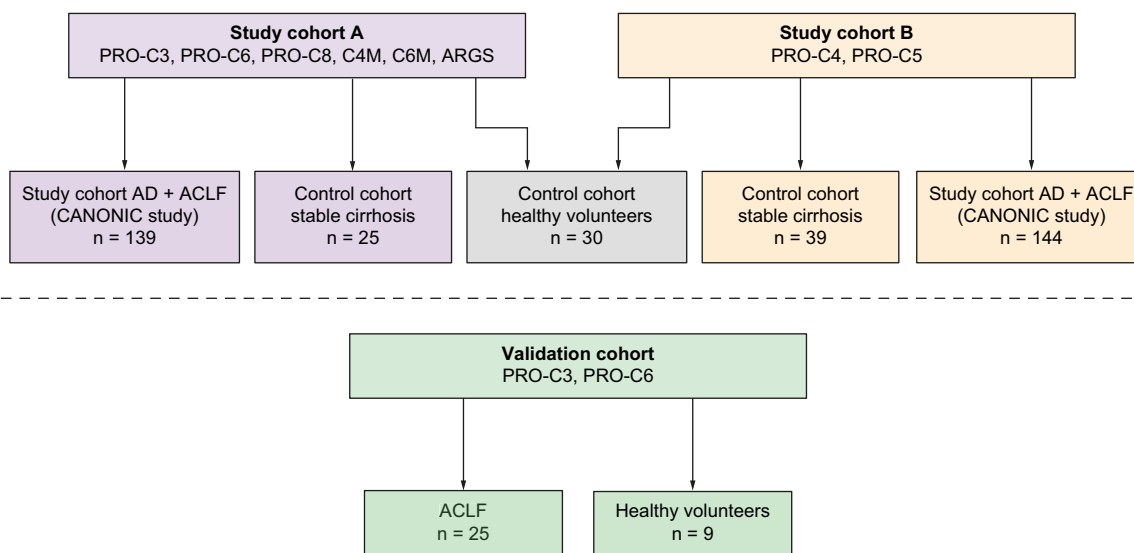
Study cohort A
PRO-C3, PRO-C6, PRO-C8, C4M, C6M, ARGS

Study cohort B
PRO-C4, PRO-C5

Study cohort AD + ACLF
(CANONIC study)
n = 139

Control cohort
stable cirrhosis
n = 25

Control cohort
healthy volunteers
n = 30

Control cohort
stable cirrhosis
n = 39

Study cohort AD + ACLF
(CANONIC study)
n = 144

Validation cohort
PRO-C3, PRO-C6

ACLF
n = 25

Healthy volunteers
n = 9